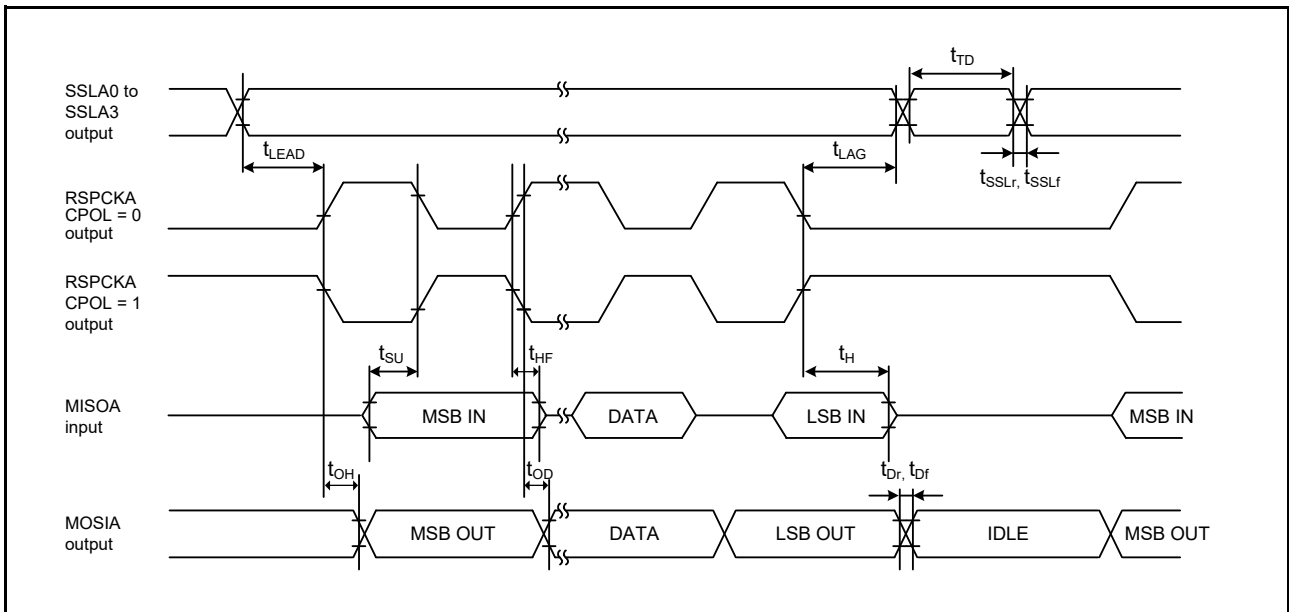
SSLA0 to SSLA3 output

$t_{TD}$

$t_{LEAD}$

$t_{LAG}$

$t_{SSLr}, t_{SSLf}$

RSPCKA CPOL = 0 output

RSPCKA CPOL = 1 output

$t_{SU}$

$t_{HF}$

$t_{H}$

MISOA input

MSB IN

DATA

LSB IN

MSB IN

$t_{OH}$

$t_{OD}$

$t_{Dr}, t_{Df}$

MOSIA output

MSB OUT

DATA

LSB OUT

IDLE

MSB OUT